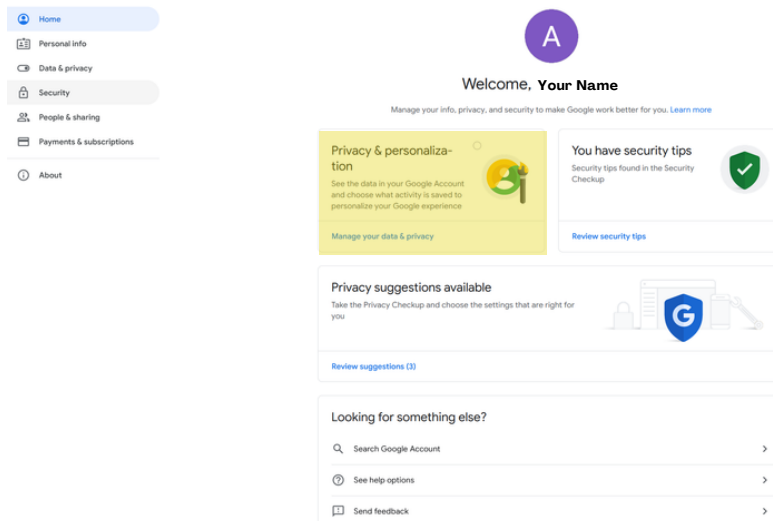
Home

Personal info

Data & privacy

Security

People & sharing

Payments & subscriptions

About

A

Welcome, Your Name

Manage your info, privacy, and security to make Google work better for you. Learn more

Privacy & personalization

See the data in your Google Account and choose what activity is saved to personalize your Google experience

Manage your data & privacy

You have security tips

Security tips found in the Security Checkup

Review security tips

Privacy suggestions available

Take the Privacy Checkup and choose the settings that are right for you

G

Review suggestions (3)

Looking for something else?

Search Google Account

See help options

Send feedback